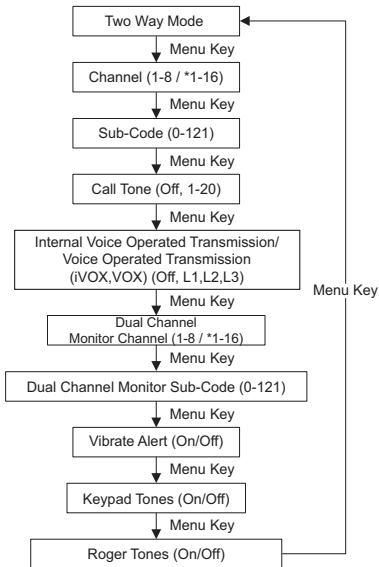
Two Way Mode

Menu Key

Channel (1-8 / *1-16)

Menu Key

Sub-Code (0-121)

Menu Key

Call Tone (Off, 1-20)

Menu Key

Internal Voice Operated Transmission/ Voice Operated Transmission (iVOX,VOX) (Off, L1,L2,L3)

Dual Channel Monitor Channel (1-8 / *1-16)

Dual Channel Monitor Sub-Code (0-121)

Menu Key

Vibrate Alert (On/Off)

Menu Key

Keypad Tones (On/Off)

Menu Key

Roger Tones (On/Off)

Menu Key